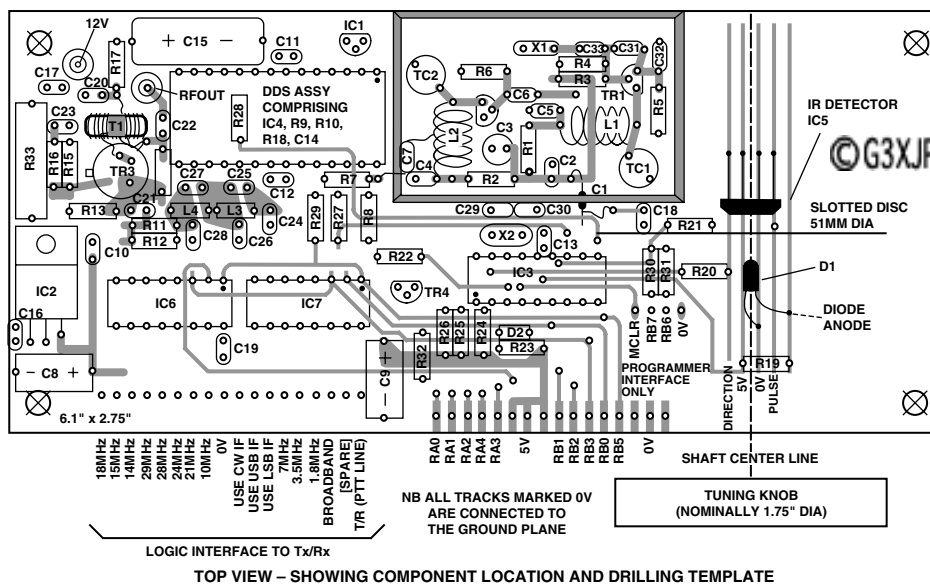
12V
C15
C11
IC1
R17
C17
C20
RFOUT
DDS ASSY COMPRISING IC4, R9, R10, R18, C14
R28
C23
T1
C22
R33
R16
R15
TR3
C21
R13
C27
C25
C12
R7
L4
L3
C24
R11
R12
C28
C26
C10
R29
R27
R8
X1
C33
C31
C32
TC2
R6
R4
R3
TR1
R5
C6
C5
L2
L1
C3
R1
C7
C4
R2
C2
TC1
C1
IR DETECTOR IC5
©G3XJ
SLOTTED DISC 51MM DIA
C29
C30
C18
R21
X2
C13
R22
IC3
R30
R31
R20
D1
DIODE ANODE
IC2
IC6
IC7
TR4
MCLR
RB7
RB6
0V
C16
C19
R26
R25
R24
D2
R23
R32
− C8 +
+ C9 −
PROGRAMMER INTERFACE ONLY
R19
DIRECTION
5V
0V
PULSE
6.1" x 2.75"
18MHz
15MHz
14MHz
29MHz
28MHz
24MHz
21MHz
10MHz
0V
USE CW IF
USE USB IF
USE LSB IF
7MHz
3.5MHz
1.8MHz
BROADBAND
[SPARE]
T/R (PTT LINE)
RA0
RA1
RA2
RA4
RA3
5V
RB1
RB2
RB3
RB0
RB5
0V
SHAFT CENTER LINE
NB ALL TRACKS MARKED 0V ARE CONNECTED TO THE GROUND PLANE
TUNING KNOB (NOMINALLY 1.75" DIA)
LOGIC INTERFACE TO Tx/Rx
TOP VIEW – SHOWING COMPONENT LOCATION AND DRILLING TEMPLATE